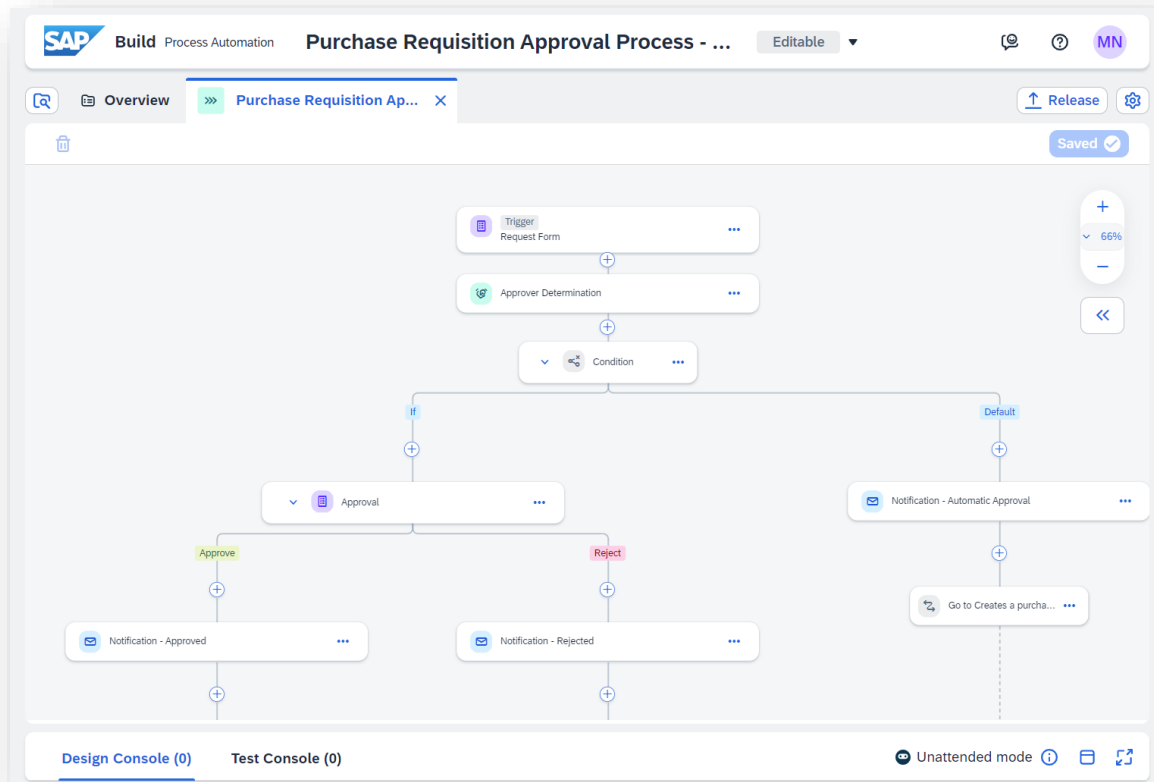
SAP Build Process Automation Purchase Requisition Approval Process - ... Editable MN

Overview Purchase Requisition Ap... Release

Saved

Trigger
Request Form

Approver Determination

Condition

If

Default

Approval

Notification - Automatic Approval

Approve

Reject

Go to Creates a purcha...

Notification - Approved

Notification - Rejected

+
66%
−

Design Console (0) Test Console (0) Unattended mode